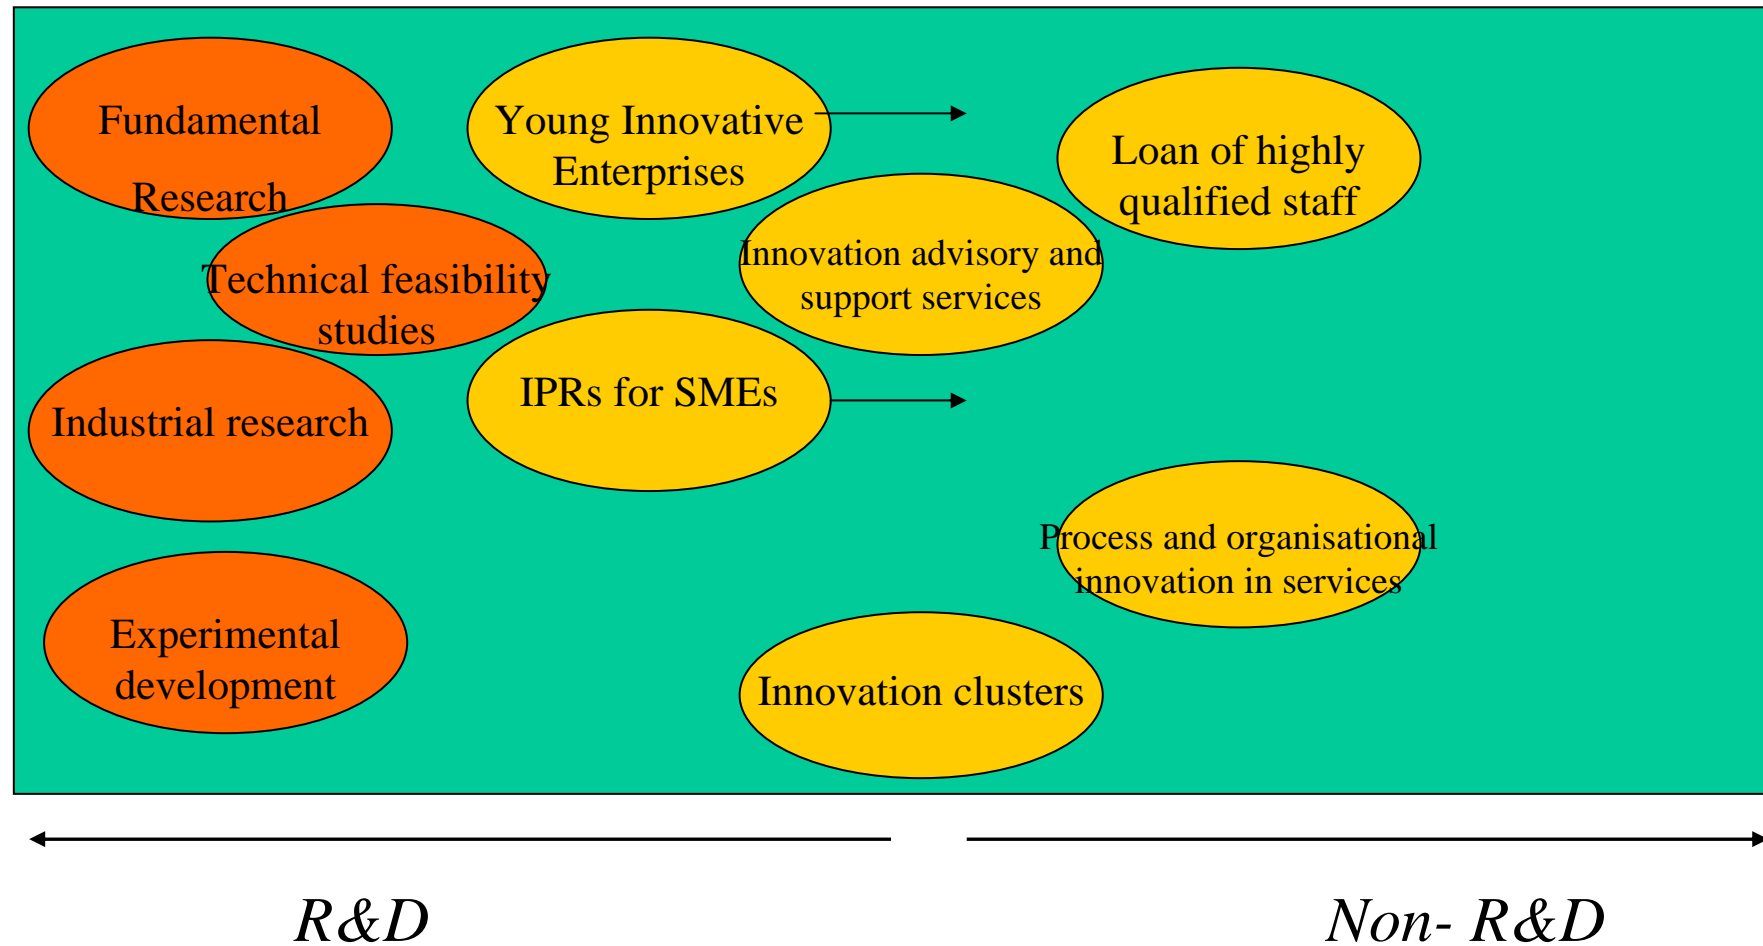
Fundamental Research

Young Innovative Enterprises

Loan of highly qualified staff

Technical feasibility studies

Innovation advisory and support services

Industrial research

IPRs for SMEs

Process and organisational innovation in services

Experimental development

Innovation clusters

R&D

Non- R&D